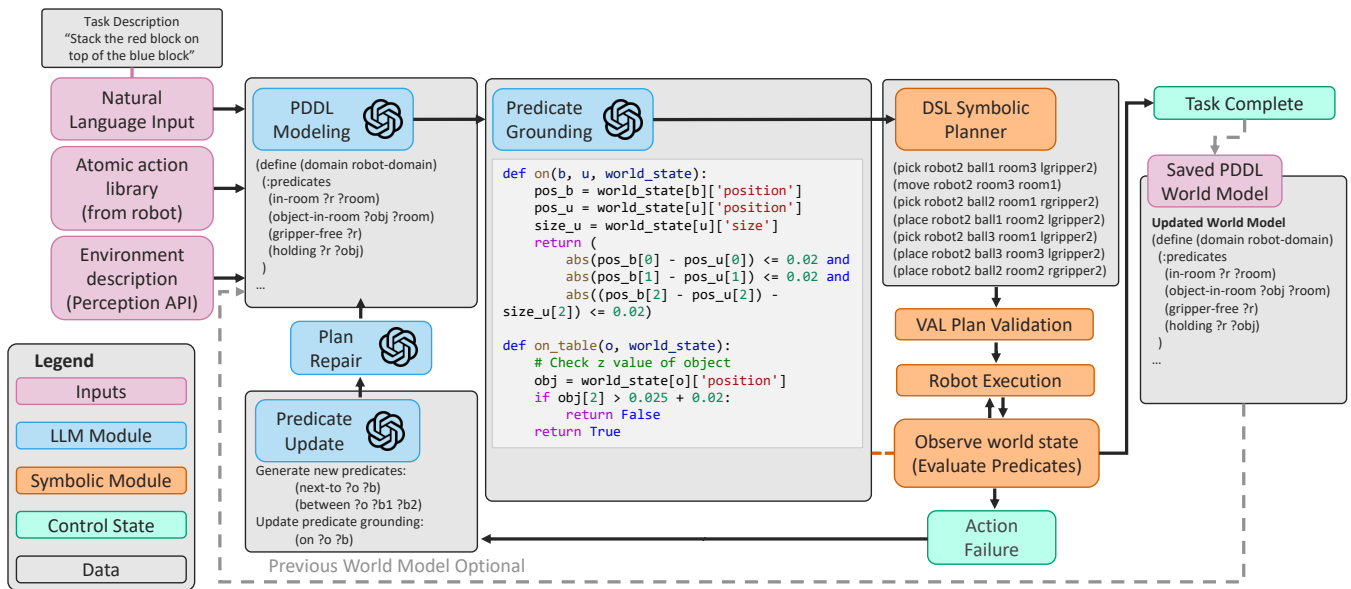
Task Description
"Stack the red block on top of the blue block"

Natural Language Input

Atomic action library (from robot)

Environment description (Perception API)

PDDL Modeling

(define (domain robot-domain)
(:predicates
(in-room ?r ?room)
(object-in-room ?obj ?room)
(gripper-free ?r)
(holding ?r ?obj)
)
...

Plan Repair

Predicate Update

Generate new predicates:
(next-to ?o ?b)
(between ?o ?b1 ?b2)
Update predicate grounding:
(on ?o ?b)

Previous World Model Optional

Predicate Grounding

```
def on(b, u, world_state):
    pos_b = world_state[b]['position']
    pos_u = world_state[u]['position']
    size_u = world_state[u]['size']
    return (
        abs(pos_b[0] - pos_u[0]) <= 0.02 and
        abs(pos_b[1] - pos_u[1]) <= 0.02 and
        abs((pos_b[2] - pos_u[2]) -
size_u[2]) <= 0.02)

def on_table(o, world_state):
    # Check z value of object
    obj = world_state[o]['position']
    if obj[2] > 0.025 + 0.02:
        return False
    return True
```

DSL Symbolic Planner

(pick robot2 ball1 room3 lgripper2)
(move robot2 room3 room1)
(pick robot2 ball2 room1 rgripper2)
(place robot2 ball1 room2 lgripper2)
(pick robot2 ball3 room1 lgripper2)
(place robot2 ball3 room2 lgripper2)
(place robot2 ball2 room2 rgripper2)

VAL Plan Validation

Robot Execution

Observe world state (Evaluate Predicates)

Action Failure

Task Complete

Saved PDDL World Model

Updated World Model
(define (domain robot-domain)
(:predicates
(in-room ?r ?room)
(object-in-room ?obj ?room)
(gripper-free ?r)
(holding ?r ?obj)
)
...

Legend
Inputs
LLM Module
Symbolic Module
Control State
Data